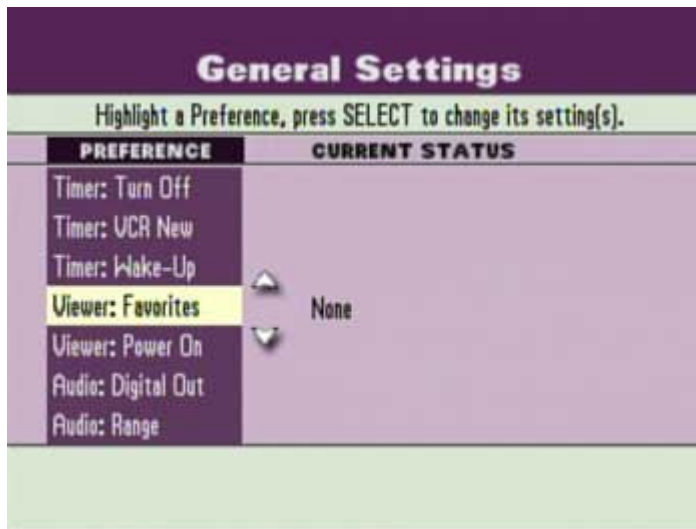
General Settings

Highlight a Preference, press SELECT to change its setting(s).

| PREFERENCE | CURRENT STATUS |
|---|---|
| Timer: Turn Off | |
| Timer: VCR New | |
| Timer: Wake-Up | |
| Viewer: Favorites | None |
| Viewer: Power On | |
| Audio: Digital Out | |
| Audio: Range | |